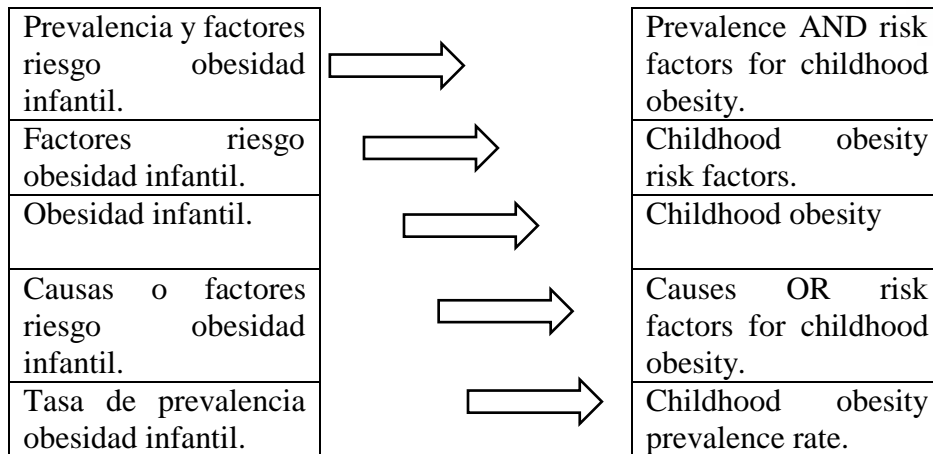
| | |
|---|---|
| Prevalencia y factores riesgo obesidad infantil. | Prevalence AND risk factors for childhood obesity. |
| Factores riesgo obesidad infantil. | Childhood obesity risk factors. |
| Obesidad infantil. | Childhood obesity |
| Causas o factores riesgo obesidad infantil. | Causes OR risk factors for childhood obesity. |
| Tasa de prevalencia obesidad infantil. | Childhood obesity prevalence rate. |